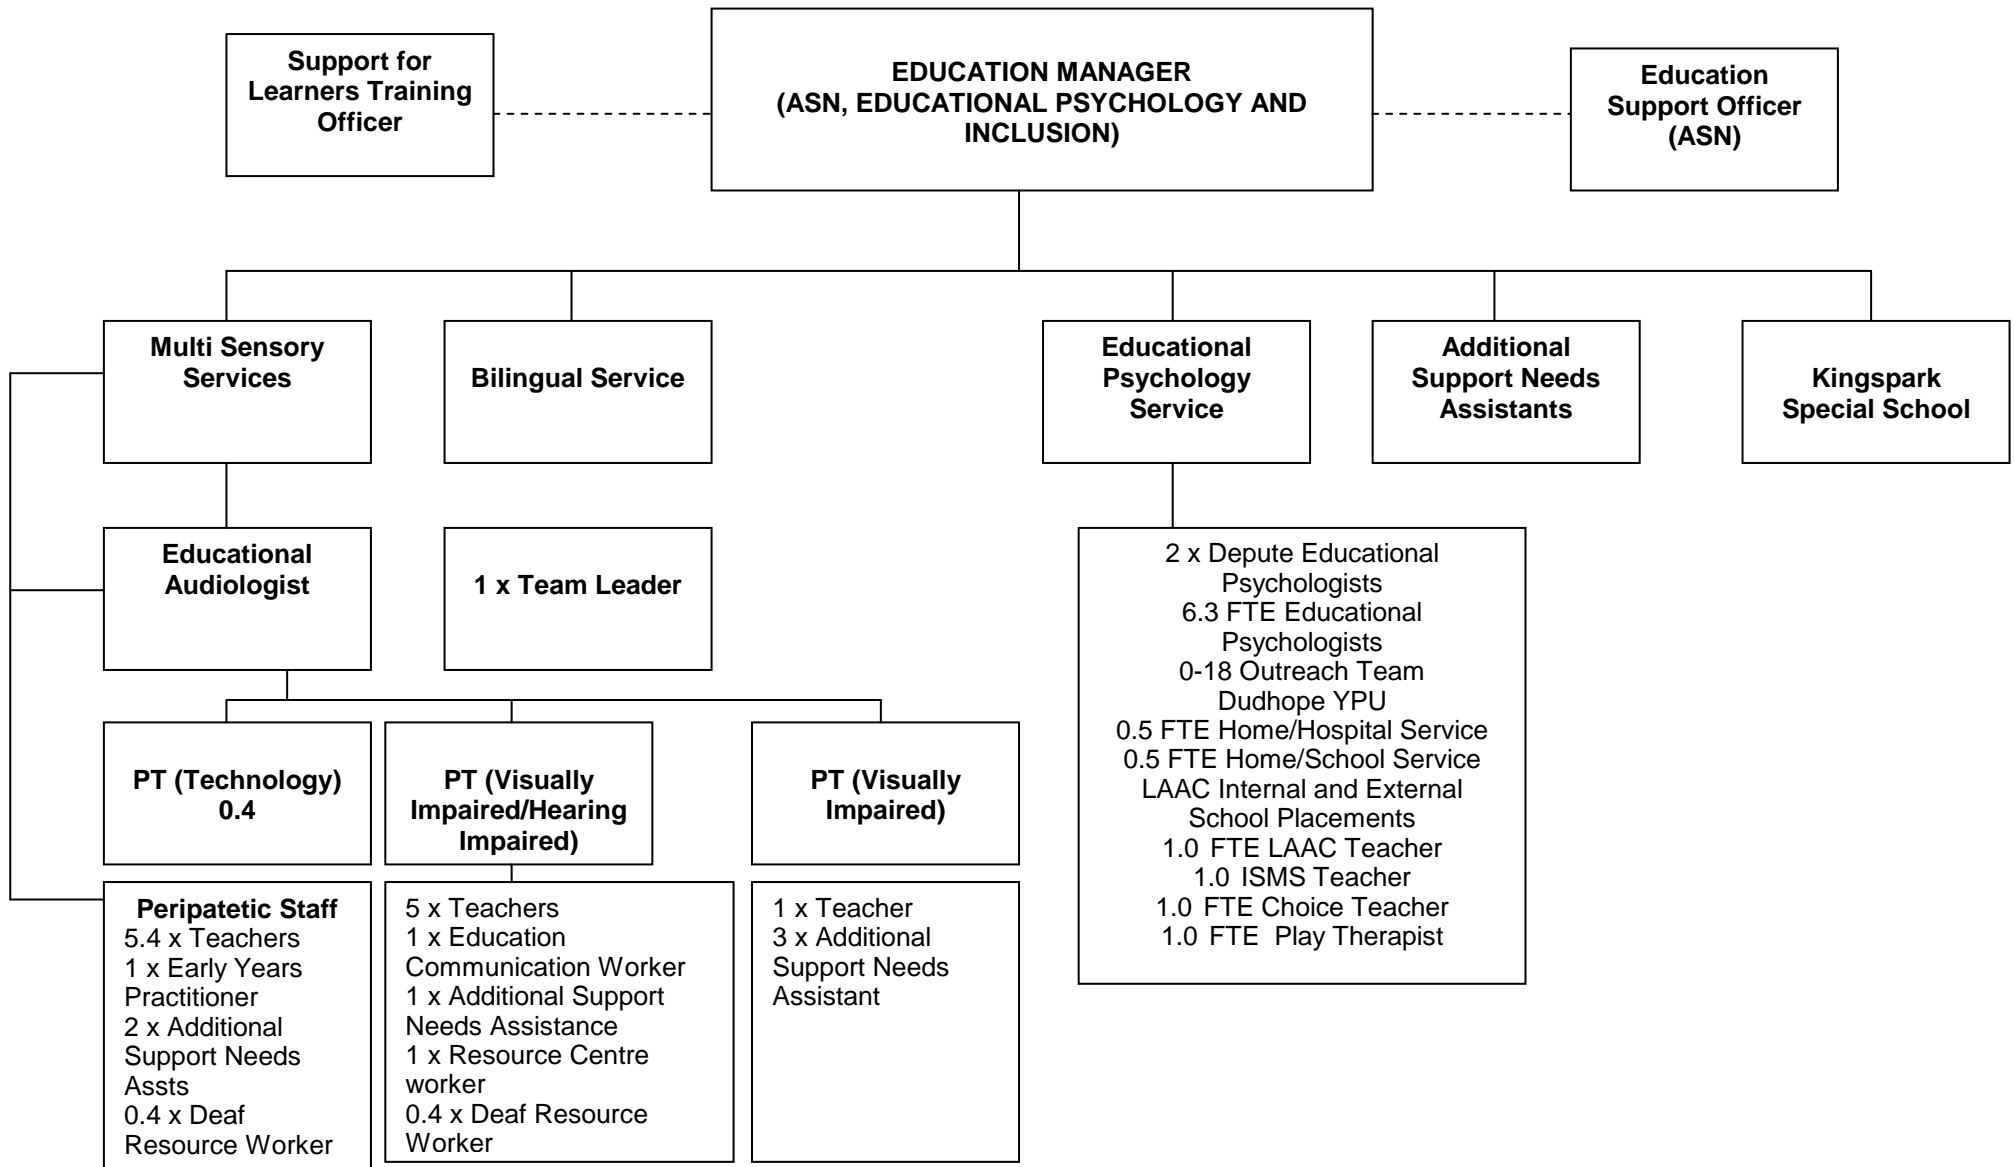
Support for Learners Training Officer

EDUCATION MANAGER
(ASN, EDUCATIONAL PSYCHOLOGY AND INCLUSION)

Education Support Officer (ASN)

Multi Sensory Services

Bilingual Service

Educational Psychology Service

Additional Support Needs Assistants

Kingspark Special School

Educational Audiologist

1 x Team Leader

2 x Depute Educational Psychologists
6.3 FTE Educational Psychologists
0-18 Outreach Team
Dudhope YPU
0.5 FTE Home/Hospital Service
0.5 FTE Home/School Service
LAAC Internal and External School Placements
1.0 FTE LAAC Teacher
1.0 ISMS Teacher
1.0 FTE Choice Teacher
1.0 FTE Play Therapist

PT (Technology) 0.4

PT (Visually Impaired/Hearing Impaired)

PT (Visually Impaired)

Peripatetic Staff
5.4 x Teachers
1 x Early Years Practitioner
2 x Additional Support Needs Assts
0.4 x Deaf Resource Worker

5 x Teachers
1 x Education Communication Worker
1 x Additional Support Needs Assistance
1 x Resource Centre worker
0.4 x Deaf Resource Worker

1 x Teacher
3 x Additional Support Needs Assistant